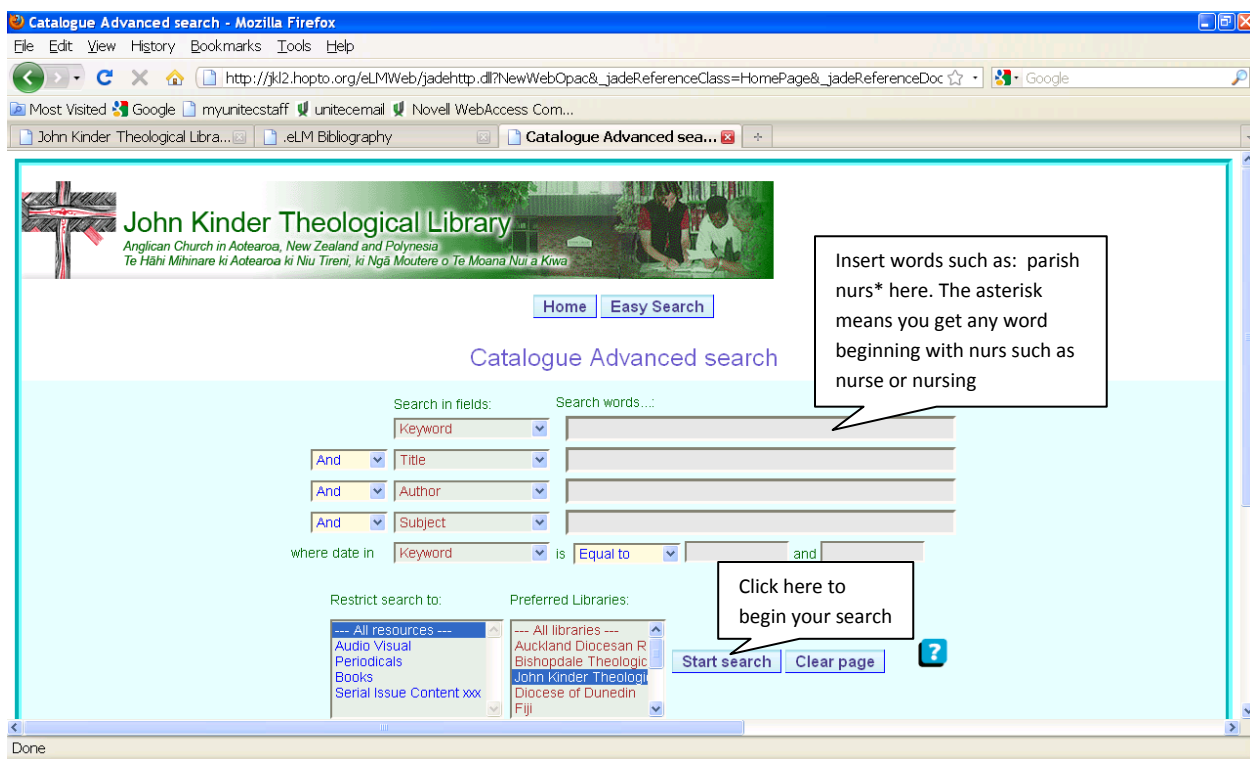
Catalogue Advanced search - Mozilla Firefox

File Edit View History Bookmarks Tools Help

http://jkl2.hopto.org/eLMWeb/jadehttp.dll?NewWebOpac&_jadeReferenceClass=HomePage&_jadeReferenceDoc

Google

Most Visited Google myunitecstaff unitecemail Novell WebAccess Com...

John Kinder Theological Libra... .eLM Bibliography Catalogue Advanced sea...

John Kinder Theological Library
Anglican Church in Aotearoa, New Zealand and Polynesia
Te Hāhi Mihinare ki Aotearoa ki Niu Tireni, ki Ngā Moutere o Te Moana Nui a Kiwa

Insert words such as: parish nurs* here. The asterisk means you get any word beginning with nurs such as nurse or nursing

Home Easy Search

Catalogue Advanced search

Search in fields: Search words...:

Keyword

And Title

And Author

And Subject

where date in Keyword is Equal to and

Click here to begin your search

Restrict search to: Preferred Libraries:

--- All resources ---
Audio Visual
Periodicals
Books
Serial Issue Content xxx

--- All libraries ---
Auckland Diocesan R
Bishopdale Theologic
John Kinder Theologi
Diocese of Dunedin
Fiji

Start search Clear page

?

Done